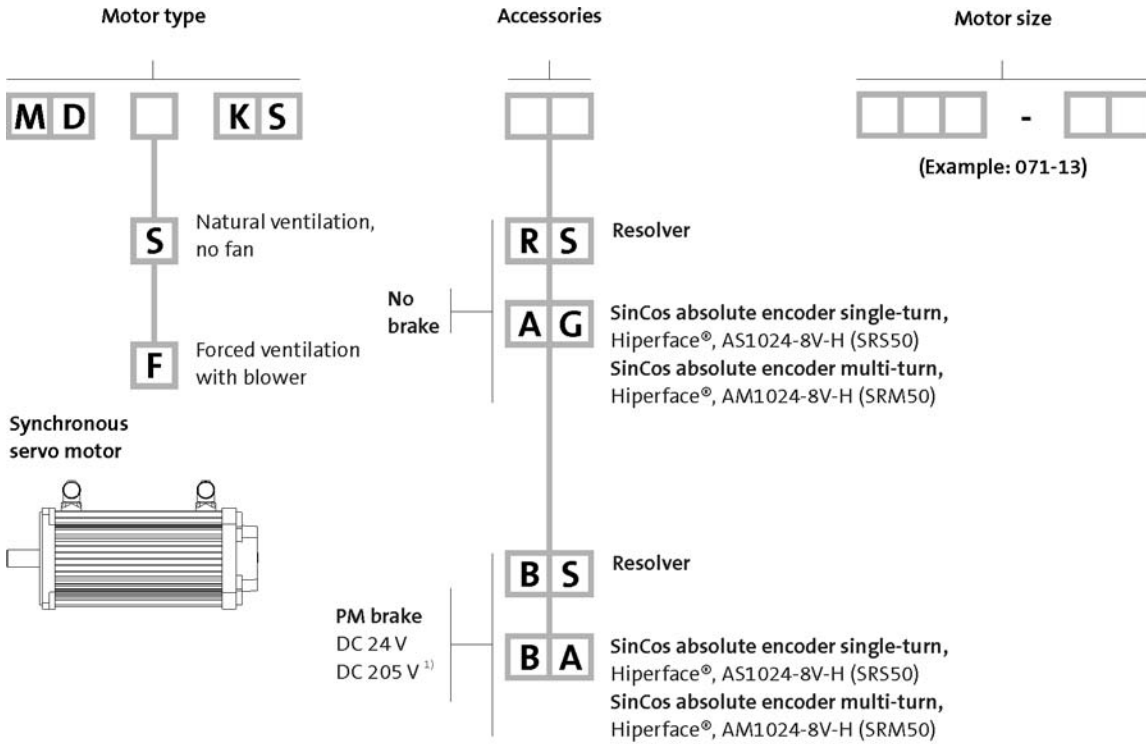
Motor type

Accessories

Motor size

M D

K S

-

(Example: 071-13)

S Natural ventilation, no fan

F Forced ventilation with blower

Synchronous servo motor

No brake

R S Resolver

A G SinCos absolute encoder single-turn, Hiperface®, AS1024-8V-H (SRS50)
SinCos absolute encoder multi-turn, Hiperface®, AM1024-8V-H (SRM50)

PM brake
DC 24 V
DC 205 V $^{1)}$

B S Resolver

B A SinCos absolute encoder single-turn, Hiperface®, AS1024-8V-H (SRS50)
SinCos absolute encoder multi-turn, Hiperface®, AM1024-8V-H (SRM50)